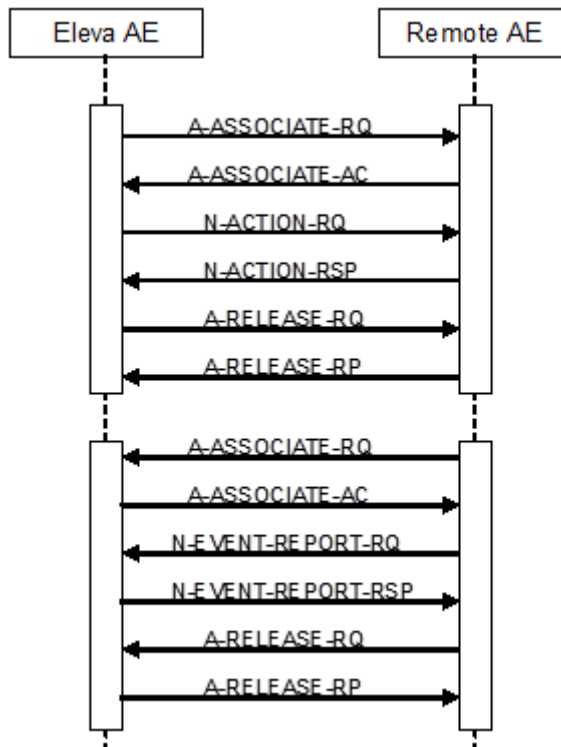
Eleva AE

Remote AE

A-ASSOCIATE-RQ

A-ASSOCIATE-AC

N-ACTION-RQ

N-ACTION-RSP

A-RELEASE-RQ

A-RELEASE-RP

A-ASSOCIATE-RQ

A-ASSOCIATE-AC

N-EVENT-REPORT-RQ

N-EVENT-REPORT-RSP

A-RELEASE-RQ

A-RELEASE-RP